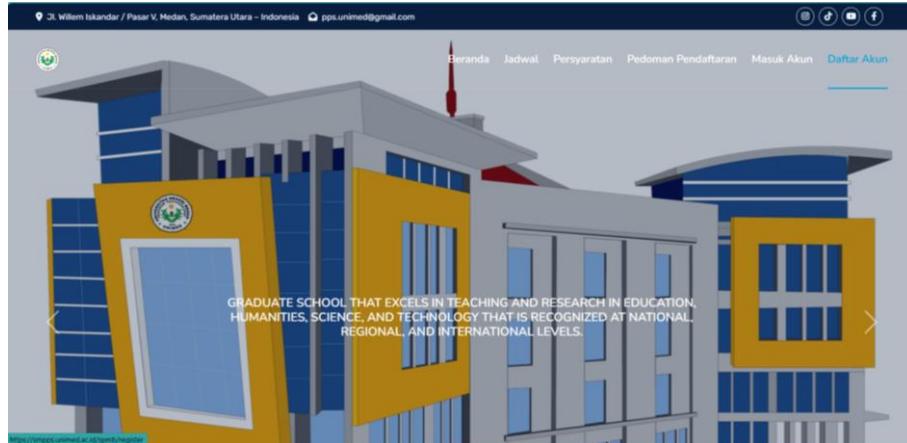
Jl. Willem Iskandar / Pasar V, Medan, Sumatera Utara – Indonesia pps.unimed@gmail.com

Beranda Jadwal Persyaratan Pedoman Pendaftaran Masuk Akun Daftar Akun

GRADUATE SCHOOL THAT EXCELS IN TEACHING AND RESEARCH IN EDUCATION, HUMANITIES, SCIENCE, AND TECHNOLOGY THAT IS RECOGNIZED AT NATIONAL, REGIONAL, AND INTERNATIONAL LEVELS.

https://smpps.unimed.ac.id/spmb/register